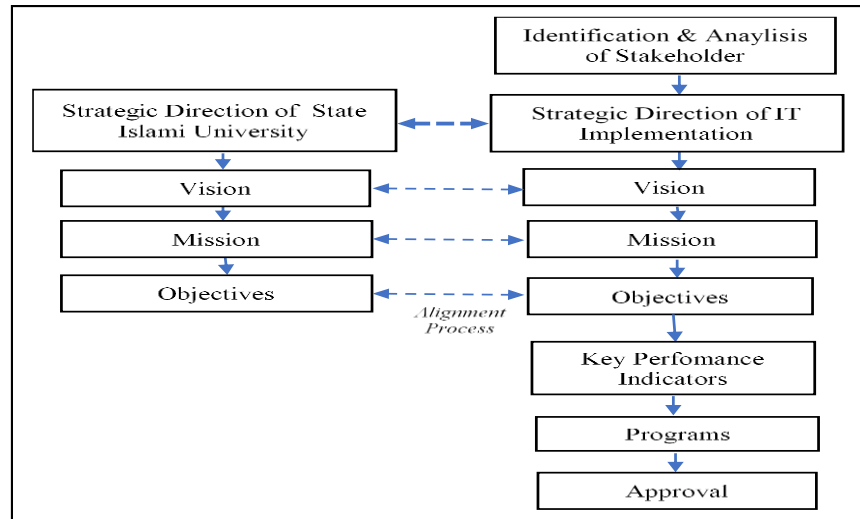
Identification & Anaylisis of Stakeholder

Strategic Direction of State Islami University

Strategic Direction of IT Implementation

Vision

Vision

Mission

Mission

Objectives

Objectives

Alignment Process

Key Perfomance Indicators

Programs

Approval